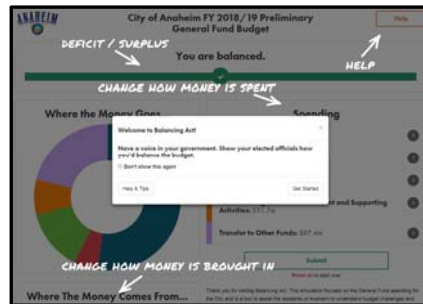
ANAHEIM

City of Anaheim FY 2018/19 Preliminary General Fund Budget

Help

DEFICIT / SURPLUS

HELP

You are balanced.

CHANGE HOW MONEY IS SPENT

Where the Money Goes

Spending

Welcome to Balancing Act!

Have a voice in your government. Show your elected officials how you'd balance the budget.

Don't show this again

Help & Tips

Get Started

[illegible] and Supporting Activities: $37.7m

Transfer to Other Funds: $47.4m

Submit

Reset all to start over

CHANGE HOW MONEY IS BROUGHT IN

Where The Money Comes From...

Thank you for visiting Balancing Act. This simulation focuses on the General Fund spending for the City, and is a tool to assist the residents of Anaheim to understand budget challenges and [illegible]